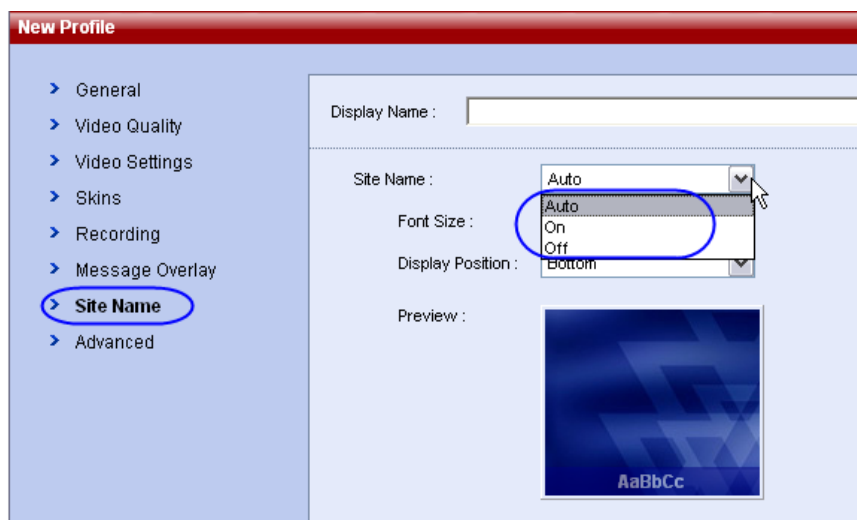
New Profile

General
Video Quality
Video Settings
Skins
Recording
Message Overlay
Site Name
Advanced

Display Name :

Site Name : Auto
Auto
On
Off
Font Size :
Display Position : Bottom

Preview :

AaBbCc